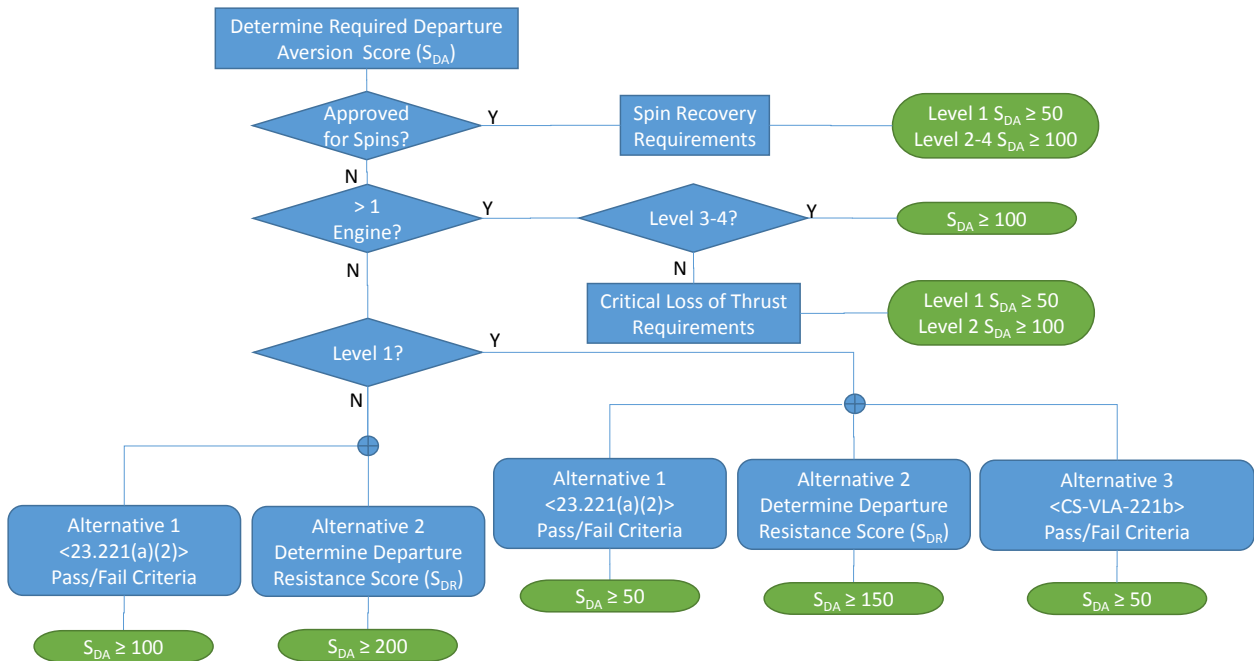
Determine Required Departure Aversion Score ($S_{DA}$)

Approved for Spins?

Y

Spin Recovery Requirements

Level 1 $S_{DA} \geq 50$
Level 2-4 $S_{DA} \geq 100$

N

> 1 Engine?

Y

Level 3-4?

Y

$S_{DA} \geq 100$

N

N

Critical Loss of Thrust Requirements

Level 1 $S_{DA} \geq 50$
Level 2 $S_{DA} \geq 100$

Level 1?

Y

N

Alternative 1
<23.221(a)(2)>
Pass/Fail Criteria

$S_{DA} \geq 50$

Alternative 2
Determine Departure Resistance Score ($S_{DR}$)

$S_{DA} \geq 150$

Alternative 3
<CS-VLA-221b>
Pass/Fail Criteria

$S_{DA} \geq 50$

Alternative 1
<23.221(a)(2)>
Pass/Fail Criteria

$S_{DA} \geq 100$

Alternative 2
Determine Departure Resistance Score ($S_{DR}$)

$S_{DA} \geq 200$